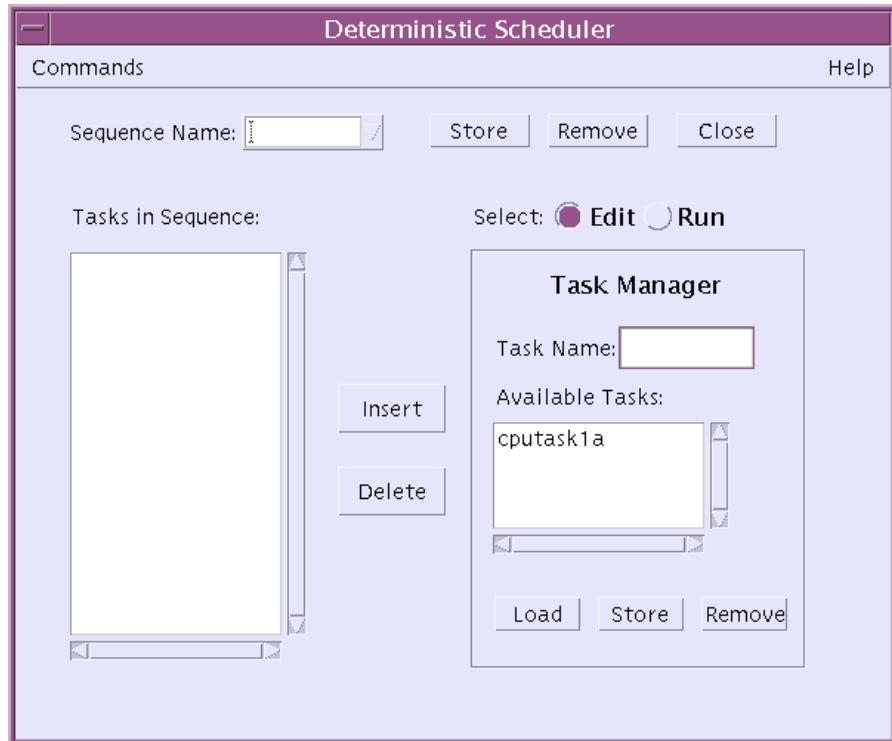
Deterministic Scheduler

Commands

Help

Sequence Name:

Store

Remove

Close

Tasks in Sequence:

Select: Edit Run

Task Manager

Task Name:

Available Tasks:

cputask1a

Insert

Delete

Load

Store

Remove